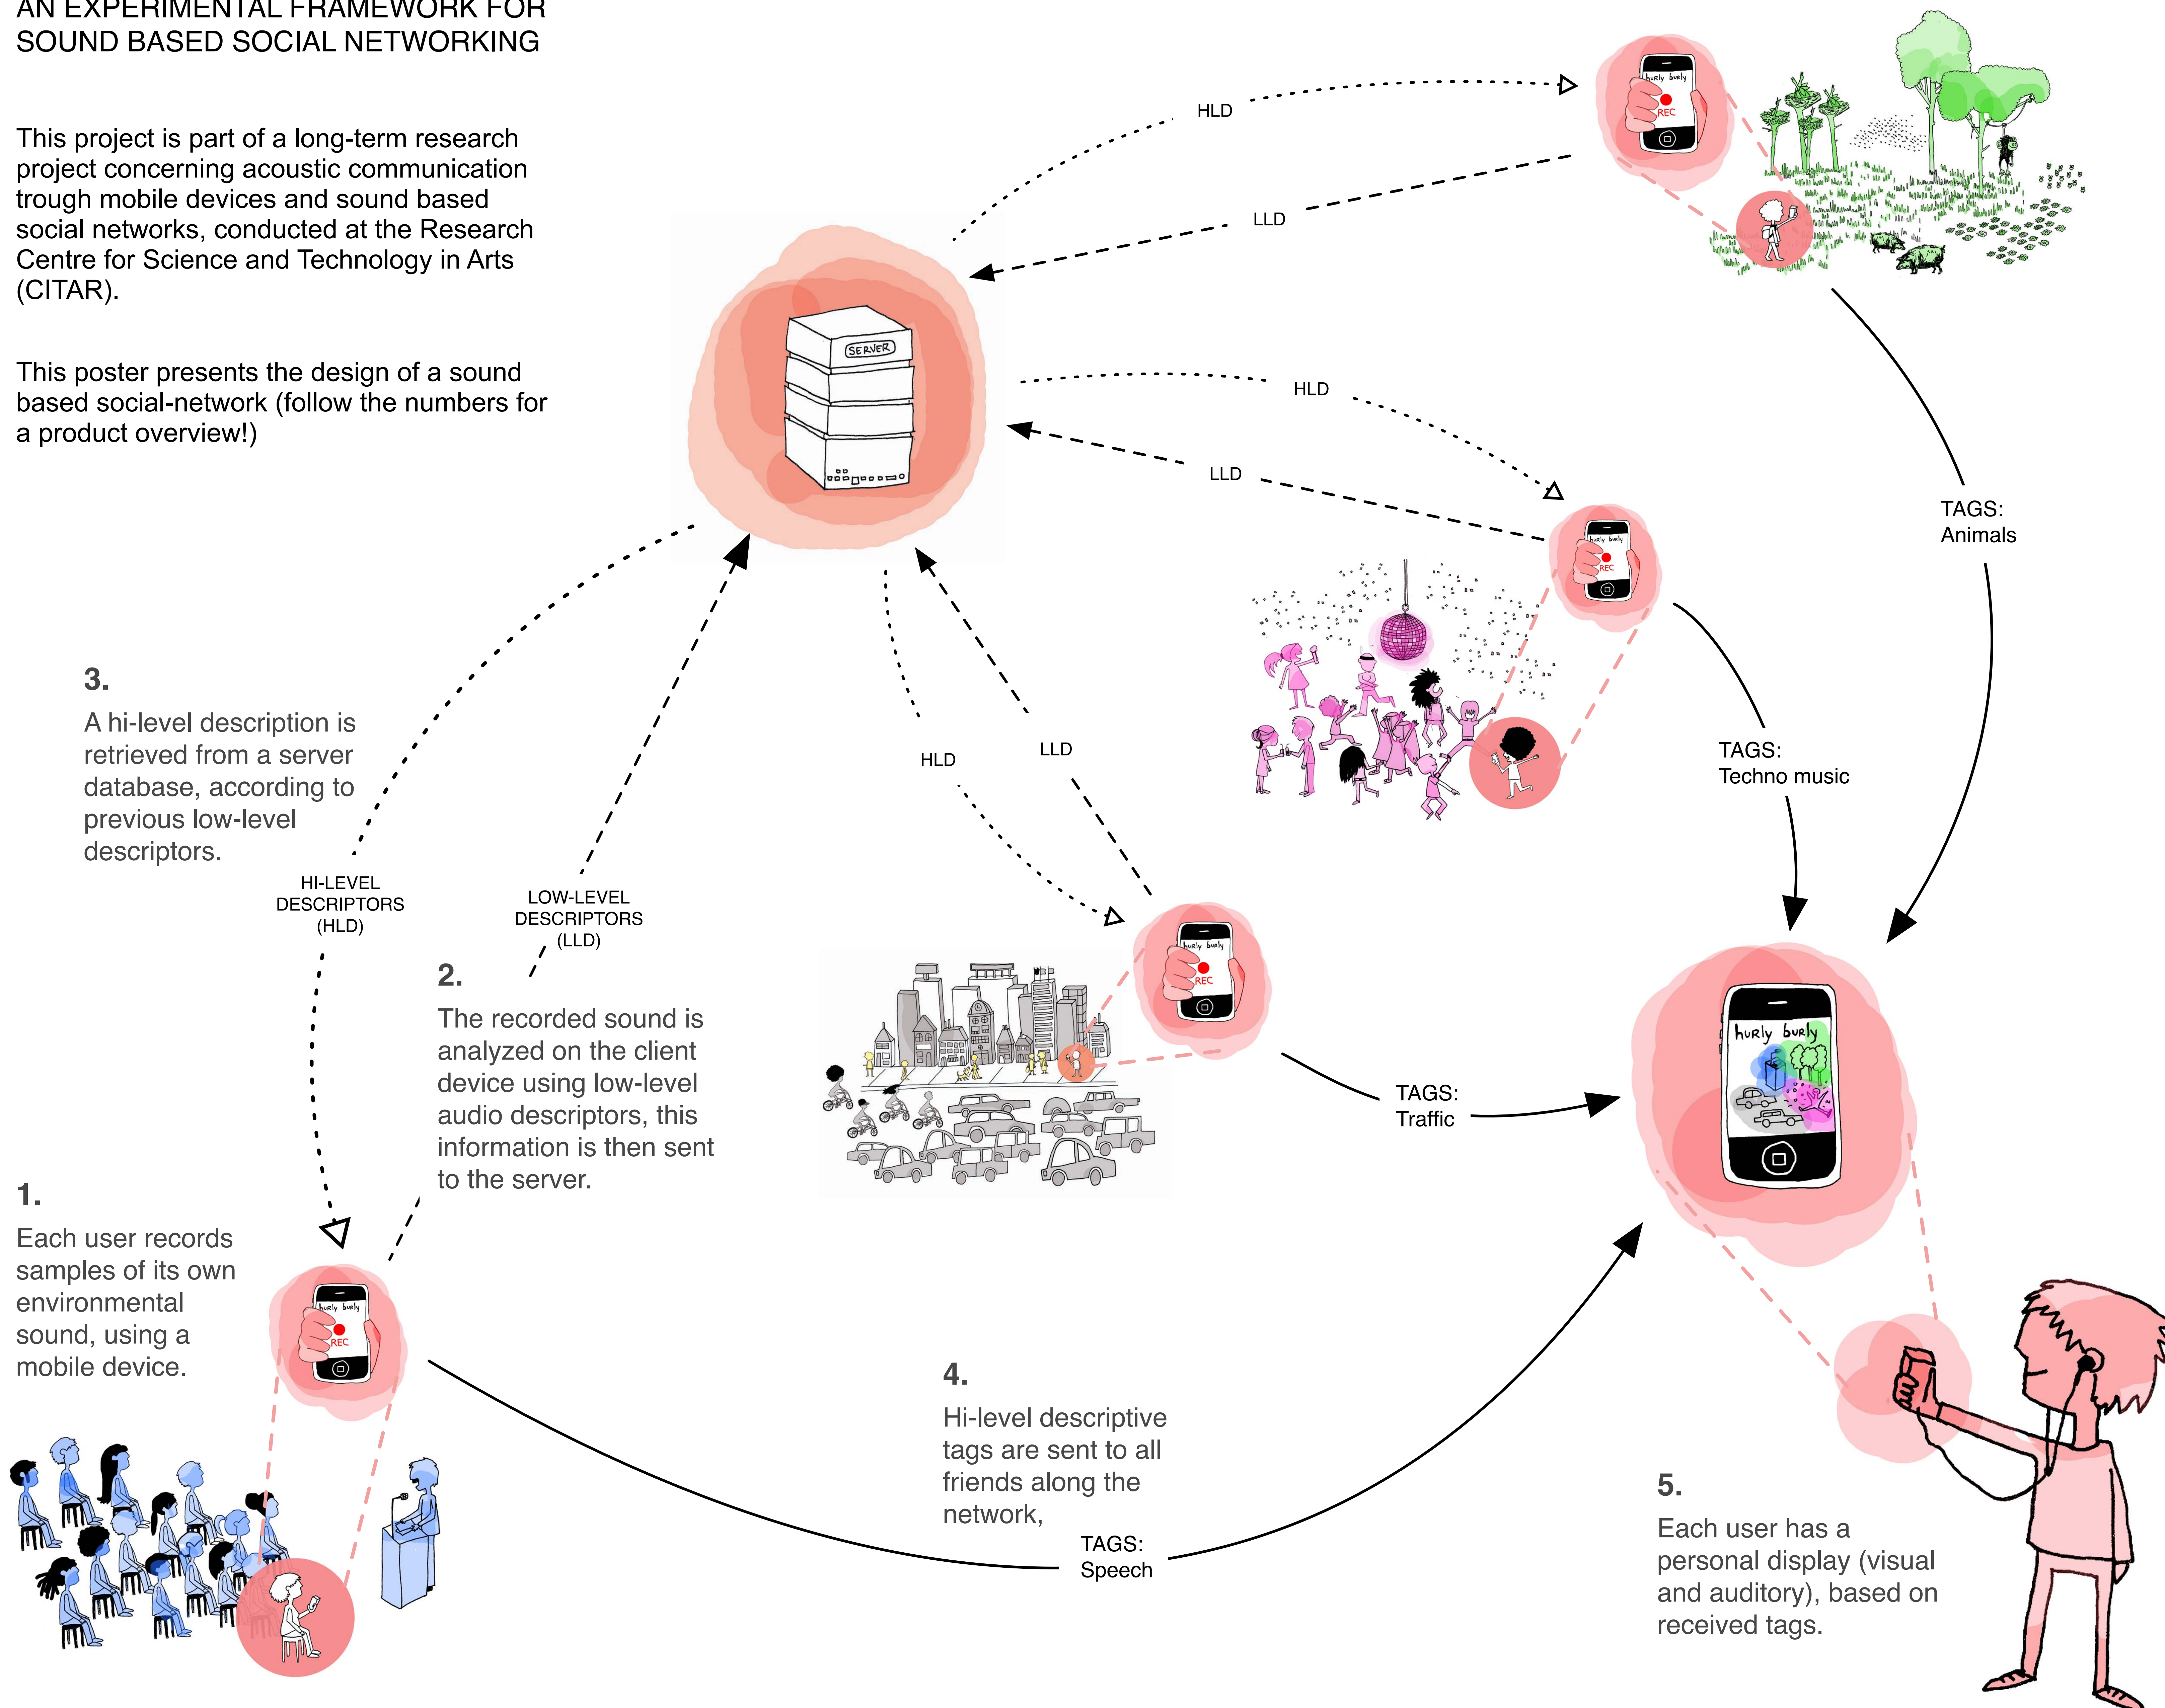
AN EXPERIMENTAL FRAMEWORK FOR SOUND BASED SOCIAL NETWORKING

This project is part of a long-term research project concerning acoustic communication trough mobile devices and sound based social networks, conducted at the Research Centre for Science and Technology in Arts (CITAR).

This poster presents the design of a sound based social-network (follow the numbers for a product overview!)

HLD

LLD

SERVER

HLD

LLD

TAGS: Animals

3.
A hi-level description is retrieved from a server database, according to previous low-level descriptors.

HLD

LLD

TAGS: Techno music

HI-LEVEL DESCRIPTORS (HLD)

LOW-LEVEL DESCRIPTORS (LLD)

2.
The recorded sound is analyzed on the client device using low-level audio descriptors, this information is then sent to the server.

TAGS: Traffic

hurly burly

1.
Each user records samples of its own environmental sound, using a mobile device.

hurly burly
REC

4.
Hi-level descriptive tags are sent to all friends along the network,

TAGS: Speech

5.
Each user has a personal display (visual and auditory), based on received tags.